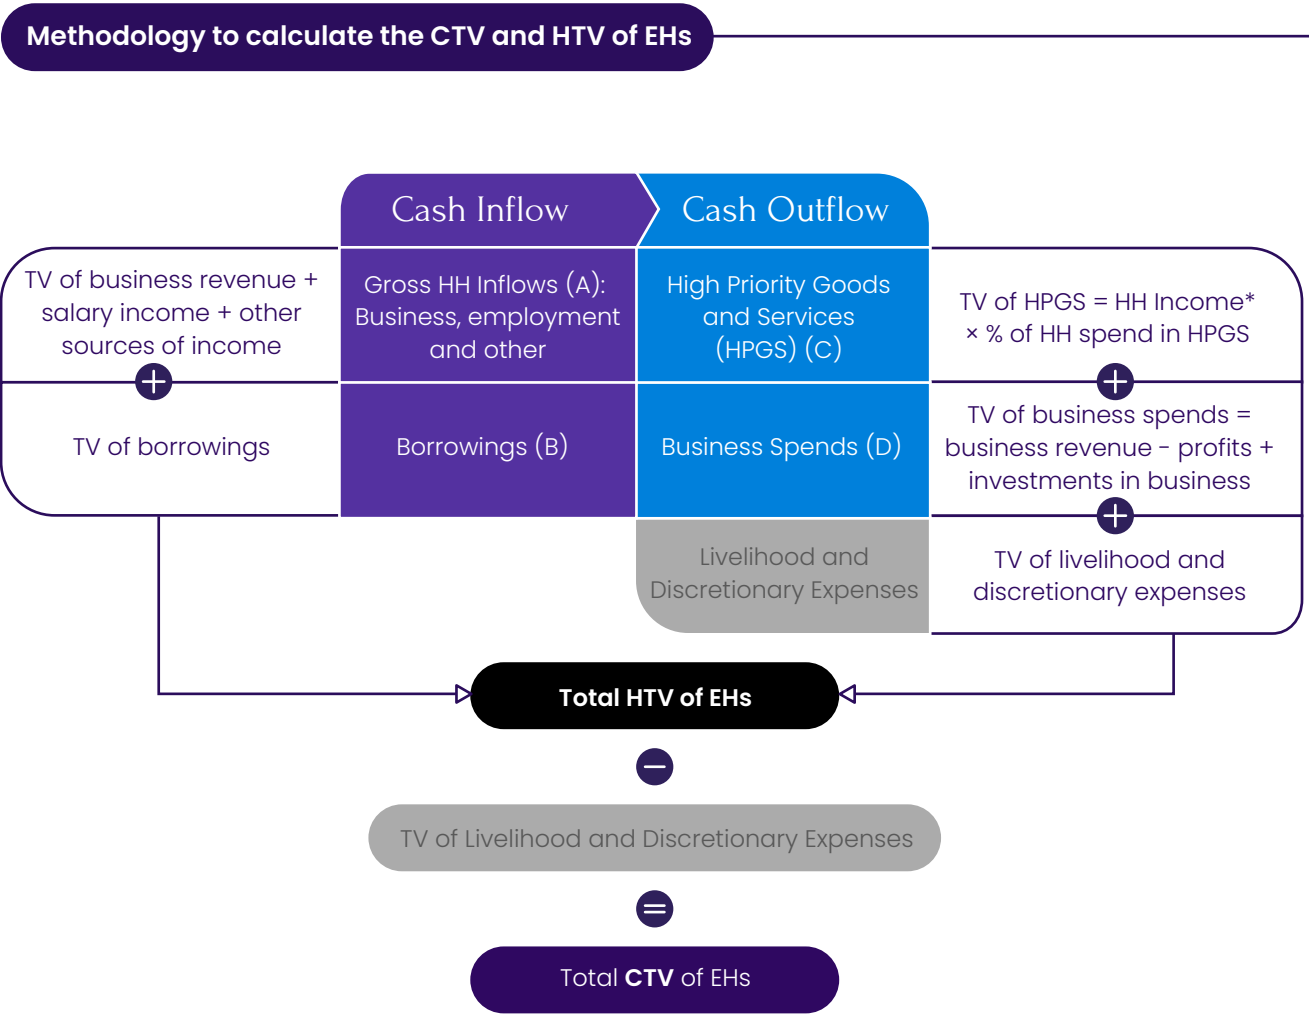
Methodology to calculate the CTV and HTV of EHs

Cash Inflow

Cash Outflow

TV of business revenue + salary income + other sources of income

Gross HH Inflows (A): Business, employment and other

High Priority Goods and Services (HPGS) (C)

TV of HPGS = HH Income* × % of HH spend in HPGS

TV of borrowings

Borrowings (B)

Business Spends (D)

TV of business spends = business revenue - profits + investments in business

Livelihood and Discretionary Expenses

TV of livelihood and discretionary expenses

Total HTV of EHs

TV of Livelihood and Discretionary Expenses

Total CTV of EHs